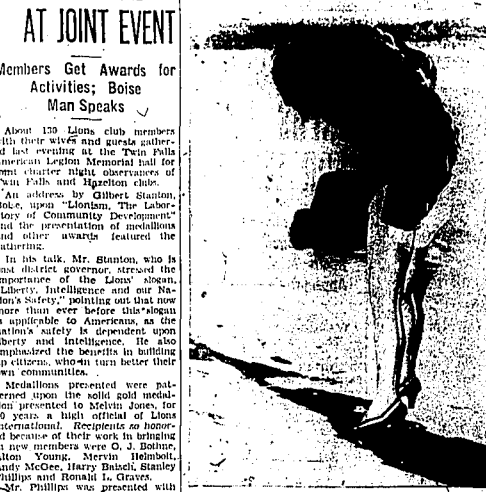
AT JOINT EVENT

Members Get Awards for Activities; Boise Man Speaks

About 130 Lions club members with their wives and guests gathered last evening at the Twin Falls American Legion Memorial hall for joint charter night observances of Twin Falls and Hazelton clubs.

An address by Gilbert Stanton, Boise, upon "Lionism, The Laboratory of Community Development" and the presentation of medallions and other awards featured the gathering.

In his talk, Mr. Stanton, who is past district governor, stressed the importance of the Lions' slogan, "Liberty, Intelligence and our Nation's Safety," pointing out that now more than ever before this slogan is applicable to Americans, as the nation's safety is dependent upon liberty and intelligence. He also emphasized the benefits in building up citizens, who in turn better their own communities.

Medallions presented were patterned upon the solid gold medallion presented to Melvin Jones for 20 years a high official of Lions International. Recipients so honored because of their work in bringing in new members were O. J. Bothne, Alton Young, Mervin Helmbolt, Andy McGee, Harry Balschi, Stanley Phillips and Ronald L. Graves.

Mr. Phillips was presented with